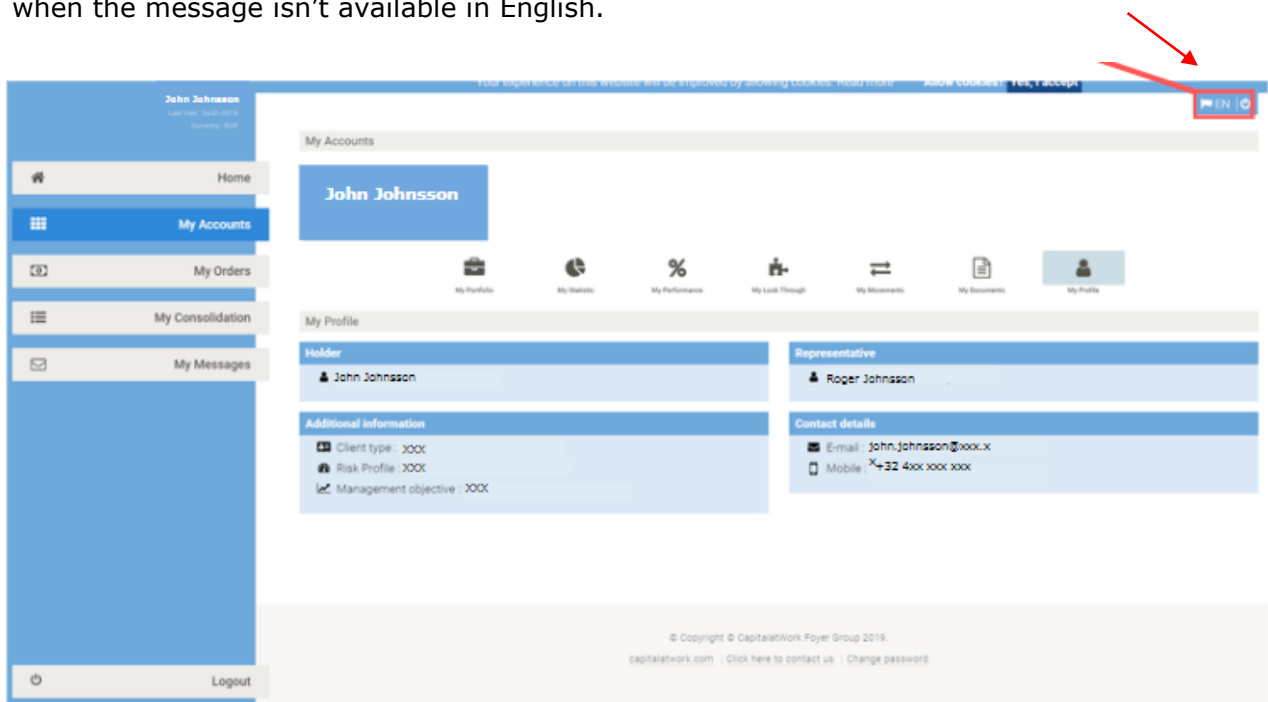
when the message isn't available in English.

Your experience on this website will be improved by allowing cookies. Read more Allow cookies? Yes, I accept

John Johnsson
Last Visit : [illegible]
Currency : EUR

EN

Home
My Accounts
My Orders
My Consolidation
My Messages

My Accounts

John Johnsson

My Portfolio
My Statistic
%
My Performance
My Look Through
My Movements
My Documents
My Profile

My Profile

Holder
John Johnsson

Representative
Roger Johnsson

Additional information
Client type : XXX
Risk Profile : XXX
Management objective : XXX

Contact details
E-mail : john.johnsson@xxx.x
Mobile : +32 4xx xxx xxx

© Copyright © CapitalatWork Foyer Group 2019.
capitalatwork.com | Click here to contact us | Change password

Logout